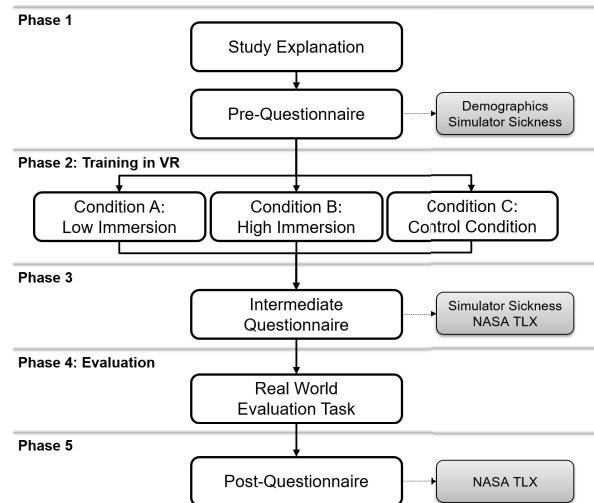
Phase 1

Study Explanation

Pre-Questionnaire

Demographics
Simulator Sickness

Phase 2: Training in VR

Condition A:
Low Immersion

Condition B:
High Immersion

Condition C:
Control Condition

Phase 3

Intermediate
Questionnaire

Simulator Sickness
NASA TLX

Phase 4: Evaluation

Real World
Evaluation Task

Phase 5

Post-Questionnaire

NASA TLX